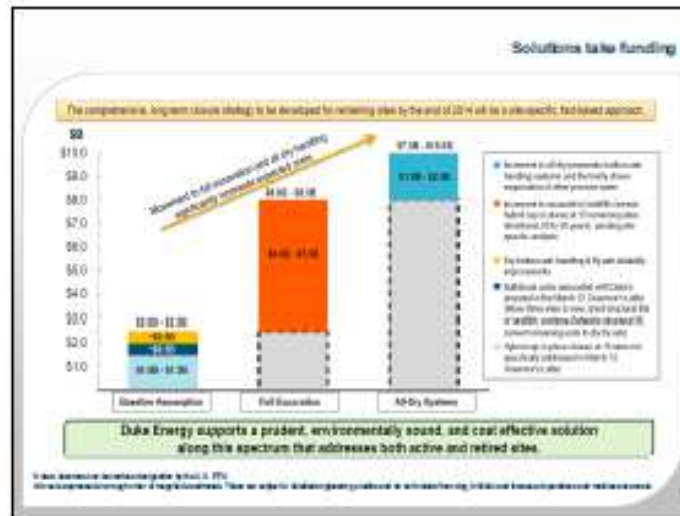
Solutions take funding

The comprehensive, long-term closure strategy to be developed for remaining sites by the end of 2014 will be a site-specific, fact-based approach.

$B

$10.0
$9.0
$8.0
$7.0
$6.0
$5.0
$4.0
$3.0
$2.0
$1.0

Movement to full excavation and all dry handling significantly increases expected costs

$2.0B - $2.5B
~$0.5B
~$0.3B
$0.8B - $1.3B

$4.0B - $8.0B
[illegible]

$7.0B - $10.0B
$1.0B - $2.0B

Baseline Assumption
Full Excavation
All-Dry Systems

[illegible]
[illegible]
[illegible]
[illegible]
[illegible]

Duke Energy supports a prudent, environmentally sound, and cost effective solution along this spectrum that addresses both active and retired sites.

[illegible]
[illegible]